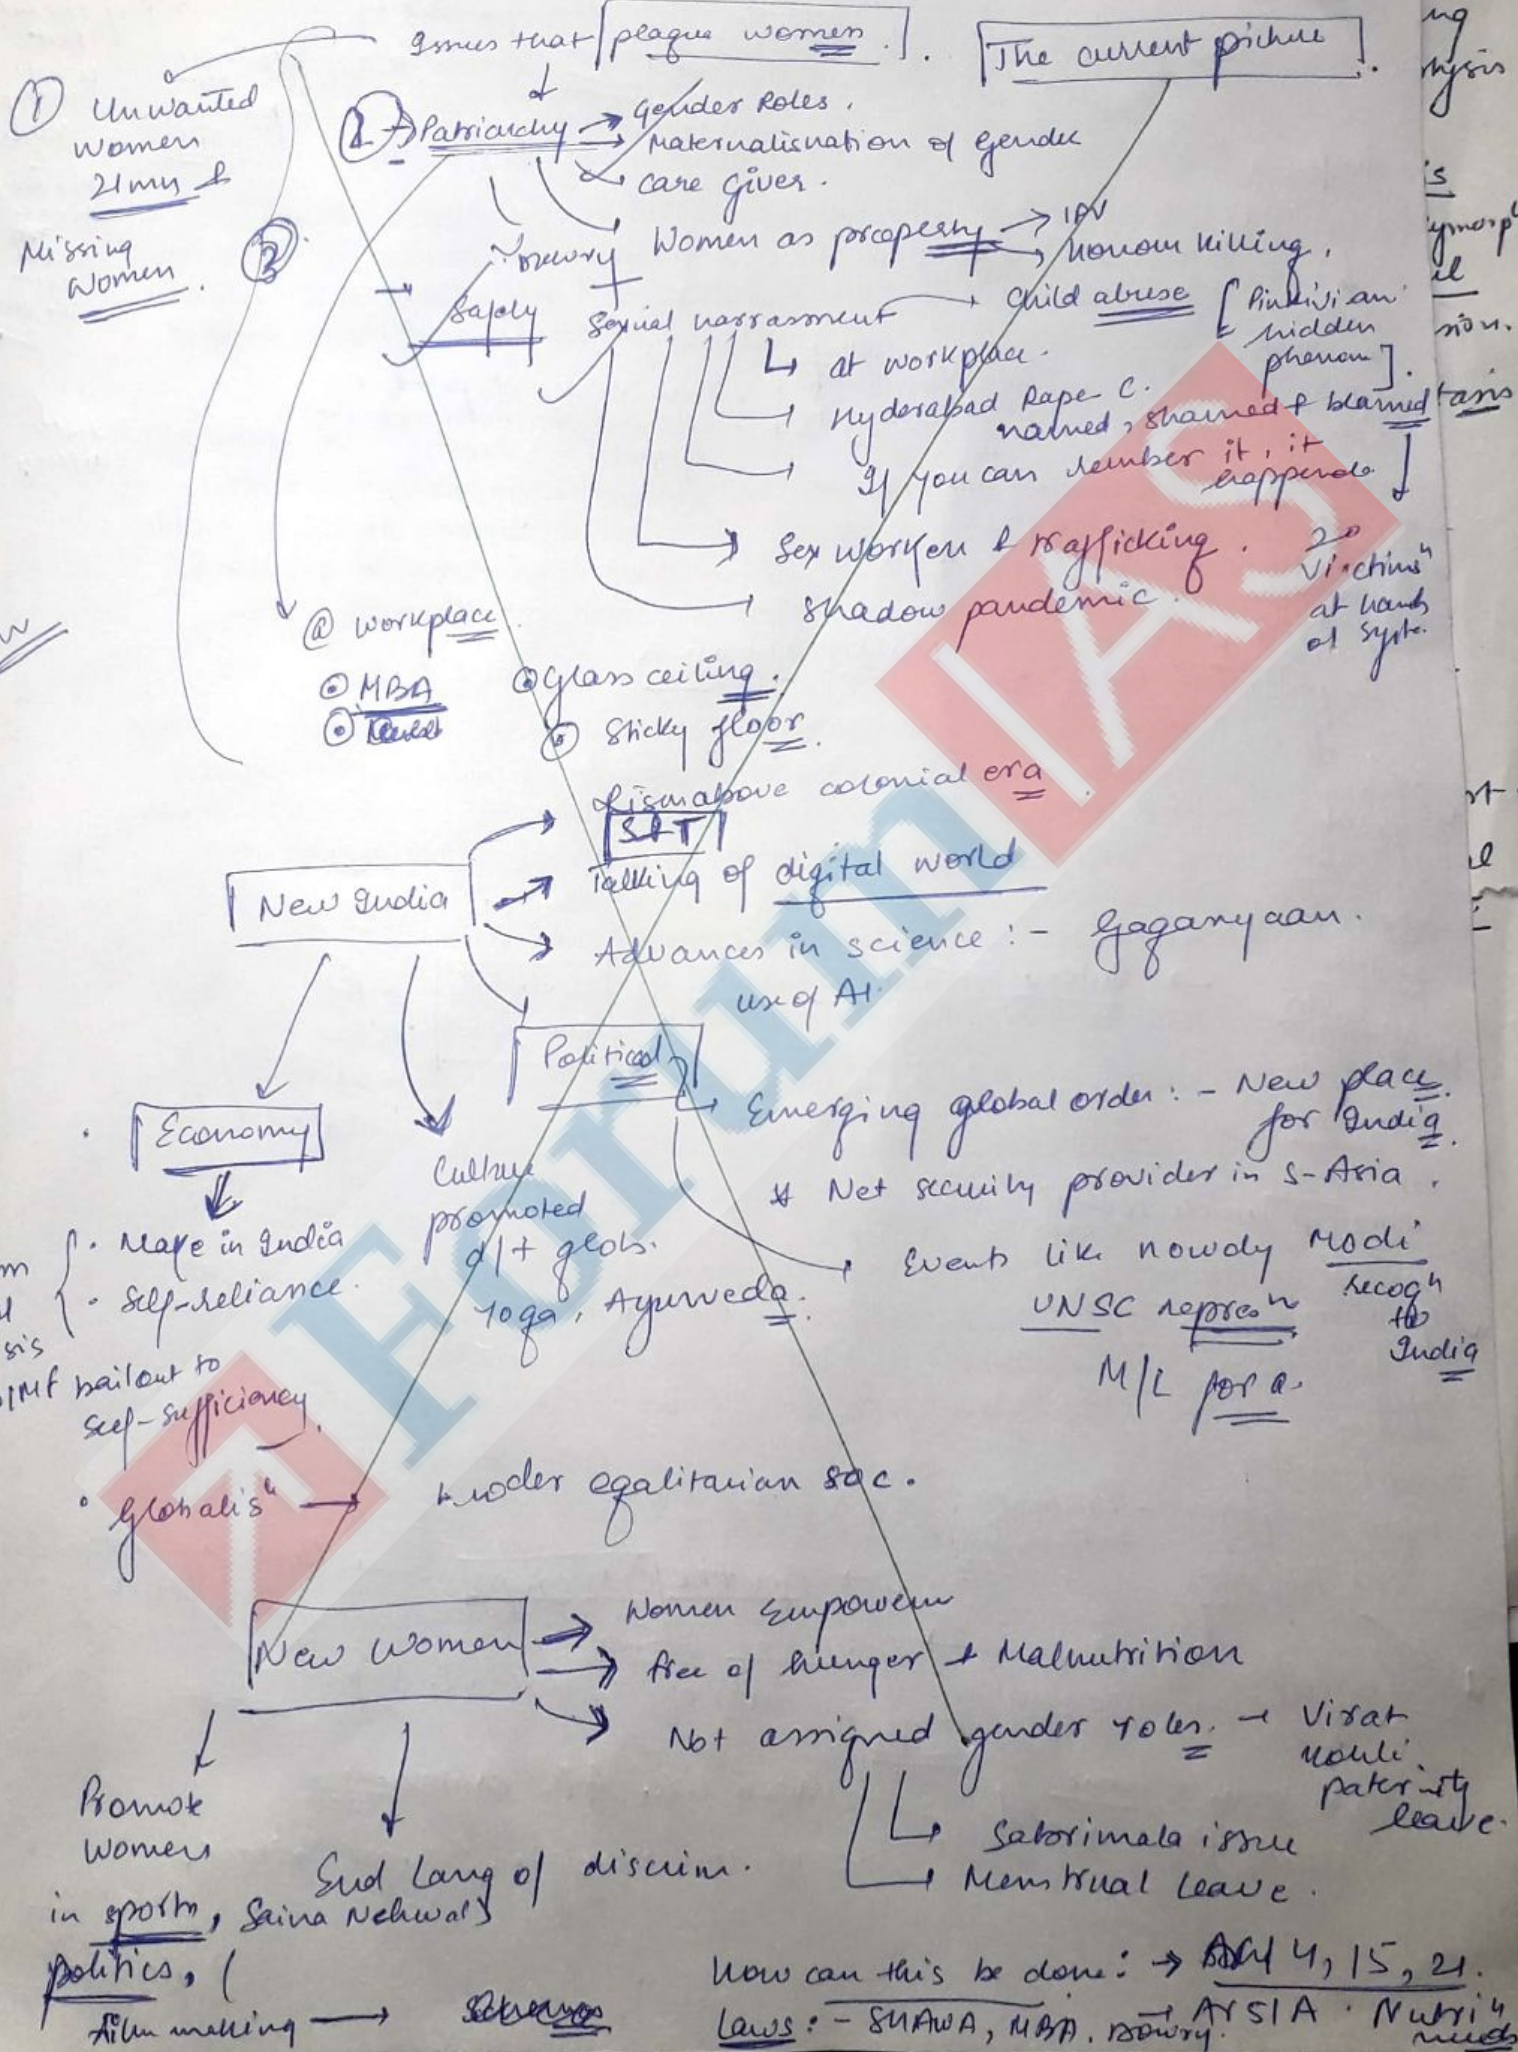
Issues that plague women. The current picture.

① Unwanted women 21mn & Missing women.

② Patriarchy → Gender Roles, → Maternalisation of gender → care giver.
Women as property → IPV → honour killing.
Dowry

③ Safety
Sexual harassment → Child abuse [Pinkivi an hidden phenom].
at workplace.
Hyderabad Rape C. named, shamed & blamed
If you can member it, it happened.
Sex worker & trafficking. 2° Victims at hands of system.
Shadow pandemic.

@ workplace
⊙ MBA
⊙ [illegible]
⊙ glass ceiling.
⊙ Sticky floor.

Rise above colonial era
S&T
Talking of digital world
Advances in science :- Gaganyaan.
use of AI
New India
Political
Emerging global order :- New place for India.
* Net security provider in S-Asia.
Events like nowdy Modi recogn to India
UNSC repres
M/L for a.
Economy
• Make in India
• Self-reliance
IMF bailout to self-sufficiency.
Culture promoted d/t globs.
Yoga, Ayurveda.
• globalisn → broader egalitarian soc.

New Women → Women Empowerm
→ free of hunger & Malnutrition
→ Not assigned gender roles. – Virat Kohli paternity leave.
Sabarimala issue
Menstrual Leave.
Promote women in sports, Saina Nehwal
politics, (
film making → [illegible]
End Lang of discrim.
How can this be done: → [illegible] 4, 15, 21.
Laws :- SHAWA, MBA. Dowry. AFSIA. Nutrin needs